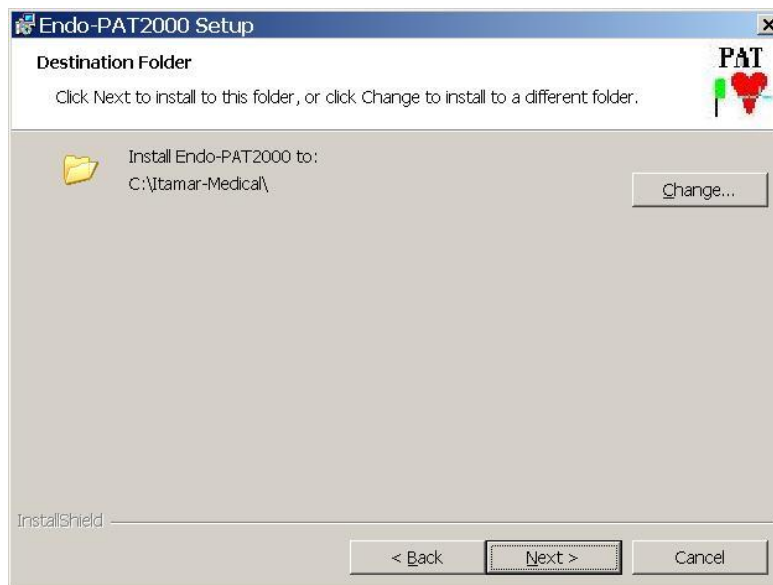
Endo-PAT2000 Setup

Destination Folder

Click Next to install to this folder, or click Change to install to a different folder.

PAT

Install Endo-PAT2000 to:
C:\Itamar-Medical\

Change...

InstallShield

< Back

Next >

Cancel